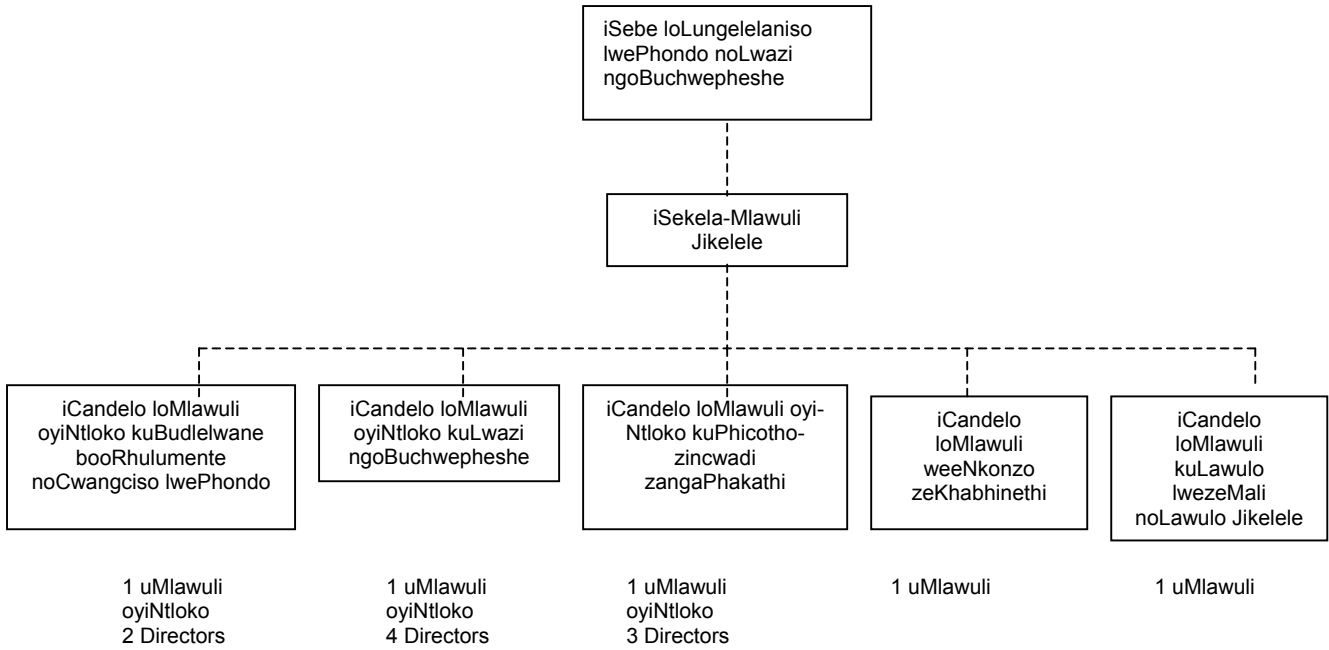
iSebe loLungelelaniso lwePhondo noLwazi ngoBuchwepheshe

iSekela-Mlawuli Jikelele

iCandelo loMlawuli oyiNtloko kuBudlelwane booRhulumente noCwangciso lwePhondo

iCandelo loMlawuli oyiNtloko kuLwazi ngoBuchwepheshe

iCandelo loMlawuli oyiNtloko kuPhicotho-zincwadi zangaPhakathi

iCandelo loMlawuli weeNkonzo zeKhabhinethi

iCandelo loMlawuli kuLawulo lwezeMali noLawulo Jikelele

1 uMlawuli oyiNtloko
2 Directors

1 uMlawuli oyiNtloko
4 Directors

1 uMlawuli oyiNtloko
3 Directors

1 uMlawuli

1 uMlawuli